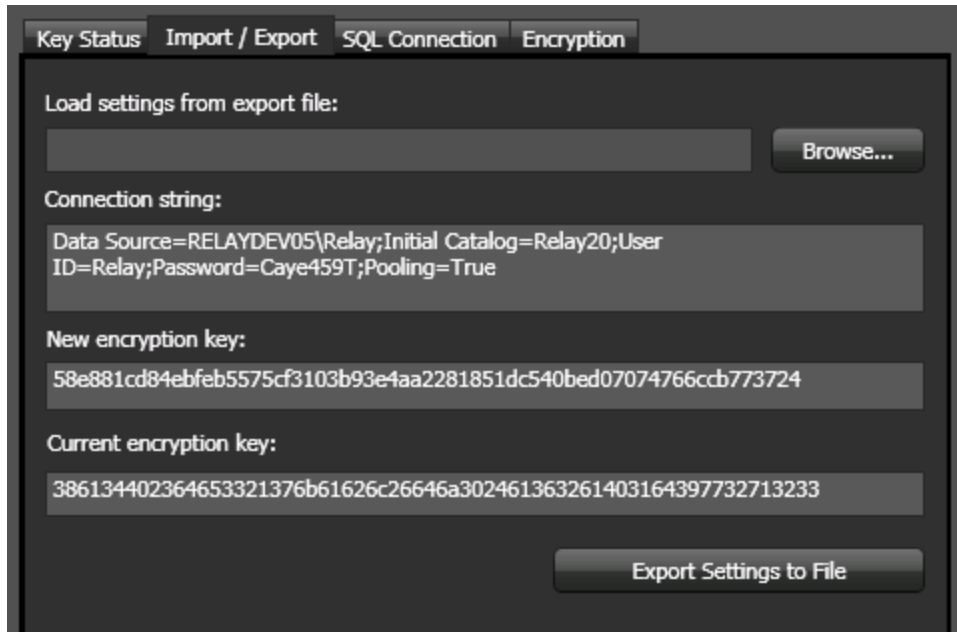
Key Status
Import / Export
SQL Connection
Encryption

Load settings from export file:

Browse...

Connection string:

Data Source=RELAYDEV05\Relay;Initial Catalog=Relay20;User ID=Relay;Password=Caye459T;Pooling=True

New encryption key:

58e881cd84ebfeb5575cf3103b93e4aa2281851dc540bed07074766ccb773724

Current encryption key:

386134402364653321376b61626c26646a302461363261403164397732713233

Export Settings to File